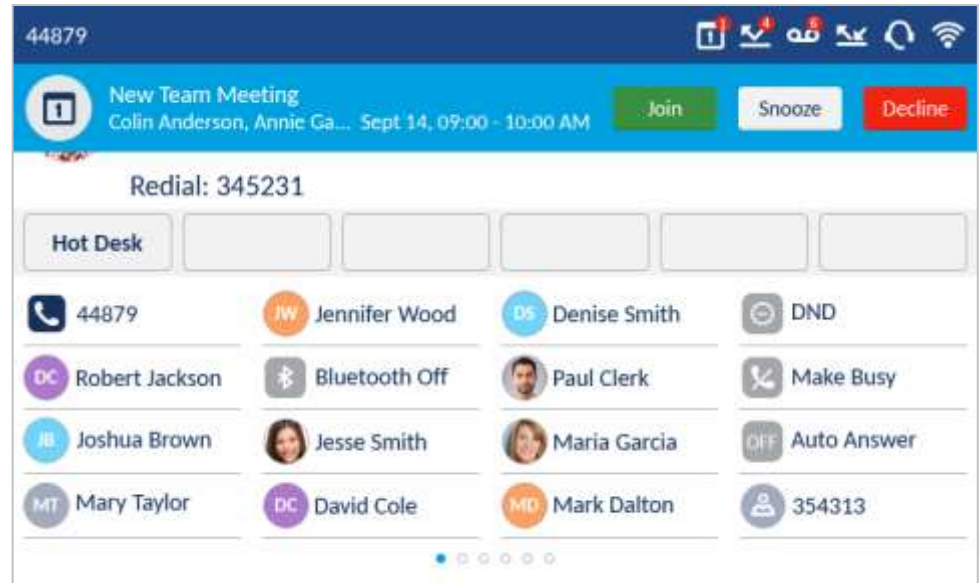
44879

New Team Meeting
Colin Anderson, Annie Ga... Sept 14, 09:00 - 10:00 AM

Join

Snooze

Decline

Redial: 345231

Hot Desk

44879

JW Jennifer Wood

DS Denise Smith

DND

DC Robert Jackson

Bluetooth Off

Paul Clerk

Make Busy

JB Joshua Brown

Jesse Smith

Maria Garcia

OFF Auto Answer

MT Mary Taylor

DC David Cole

MD Mark Dalton

354313